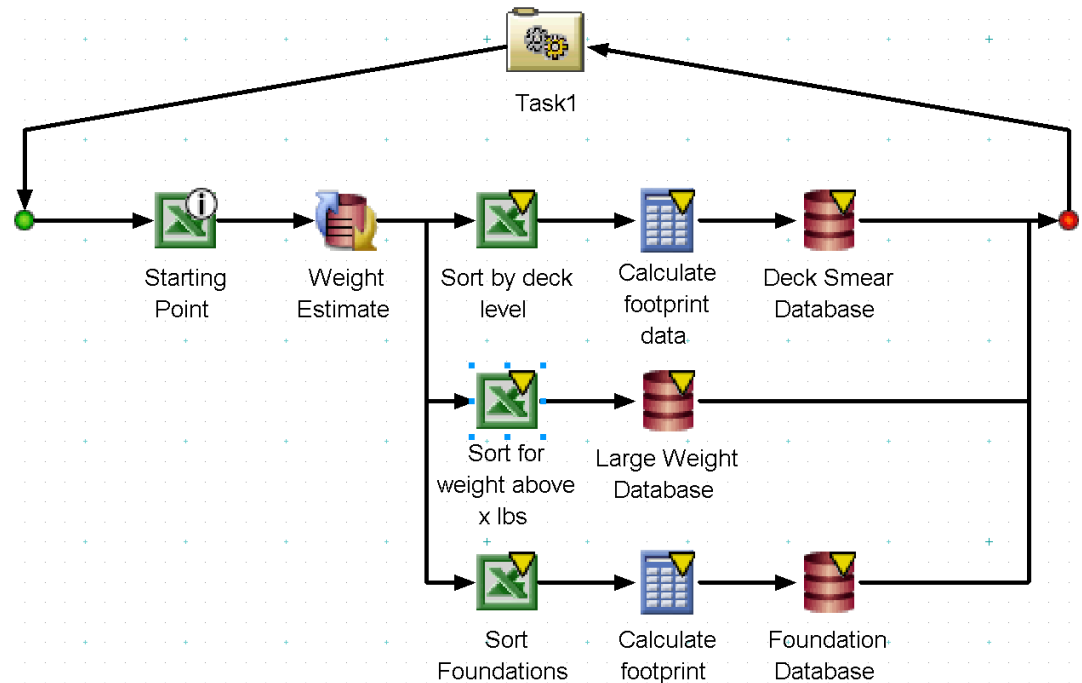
Task1

Starting Point

Weight Estimate

Sort by deck level

Calculate footprint data

Deck Smear Database

Sort for weight above x lbs

Large Weight Database

Sort Foundations

Calculate footprint

Foundation Database